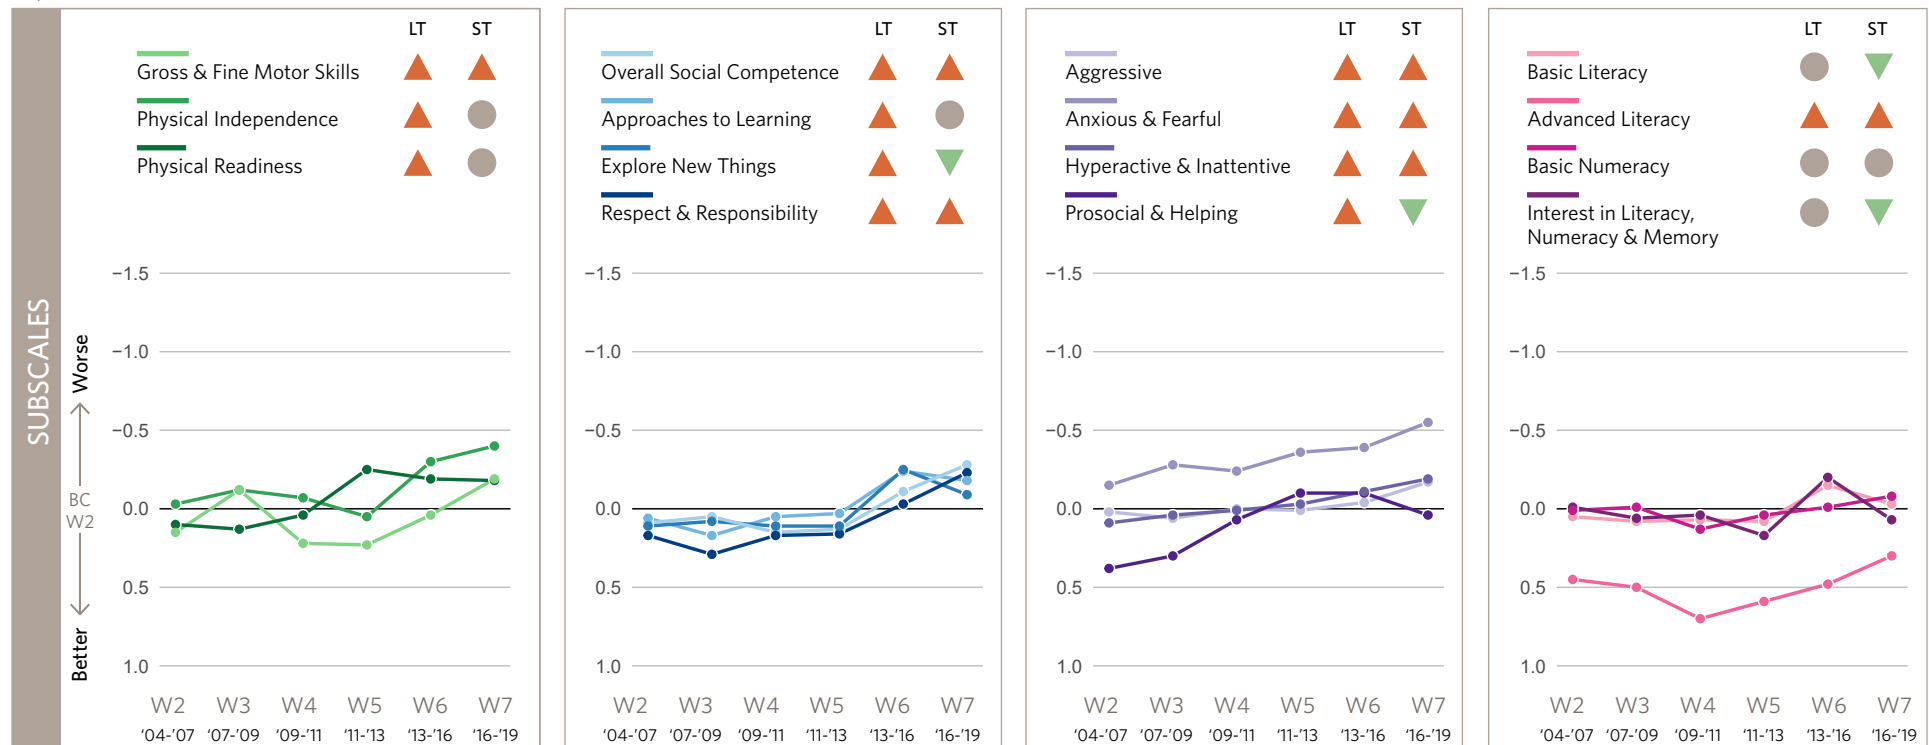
SUBSCALES

Worse
BC W2
Better

LT ST
Gross & Fine Motor Skills
Physical Independence
Physical Readiness

−1.5
−1.0
−0.5
0.0
0.5
1.0

W2 '04-'07
W3 '07-'09
W4 '09-'11
W5 '11-'13
W6 '13-'16
W7 '16-'19

LT ST
Overall Social Competence
Approaches to Learning
Explore New Things
Respect & Responsibility

−1.5
−1.0
−0.5
0.0
0.5
1.0

W2 '04-'07
W3 '07-'09
W4 '09-'11
W5 '11-'13
W6 '13-'16
W7 '16-'19

LT ST
Aggressive
Anxious & Fearful
Hyperactive & Inattentive
Prosocial & Helping

−1.5
−1.0
−0.5
0.0
0.5
1.0

W2 '04-'07
W3 '07-'09
W4 '09-'11
W5 '11-'13
W6 '13-'16
W7 '16-'19

LT ST
Basic Literacy
Advanced Literacy
Basic Numeracy
Interest in Literacy, Numeracy & Memory

−1.5
−1.0
−0.5
0.0
0.5
1.0

W2 '04-'07
W3 '07-'09
W4 '09-'11
W5 '11-'13
W6 '13-'16
W7 '16-'19